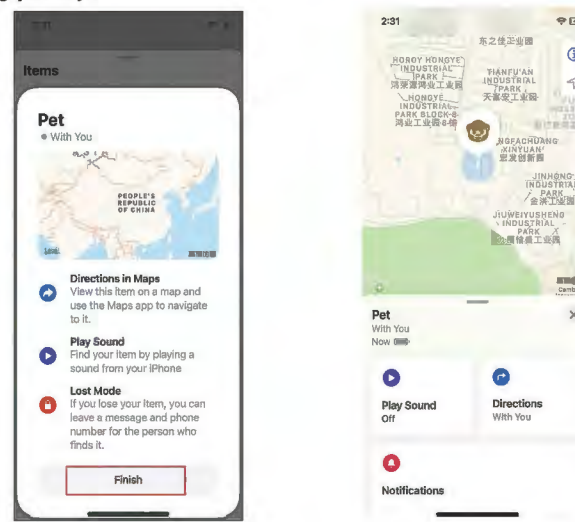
2:31

Items

Pet
● With You

PEOPLE'S REPUBLIC OF CHINA

Directions in Maps
View this item on a map and use the Maps app to navigate to it.

Play Sound
Find your item by playing a sound from your iPhone

Lost Mode
If you lose your item, you can leave a message and phone number for the person who finds it.

Finish

2:31

东之佳企业园

HONGYE INDUSTRIAL PARK
鸿荣源鸿业工业园

TIANFU'AN INDUSTRIAL PARK
天富安工业园

HONGYE INDUSTRIAL PARK BLOCK-B
鸿业工业园B区

NGFACHUANG XINYUAN
宏发创新园

JINHONG INDUSTRIAL PARK
金洪工业园

JIUWEIYUSHENG INDUSTRIAL PARK
九围裕盛工业园

Pet
With You
Now

Play Sound
Off

Directions
With You

Notifications